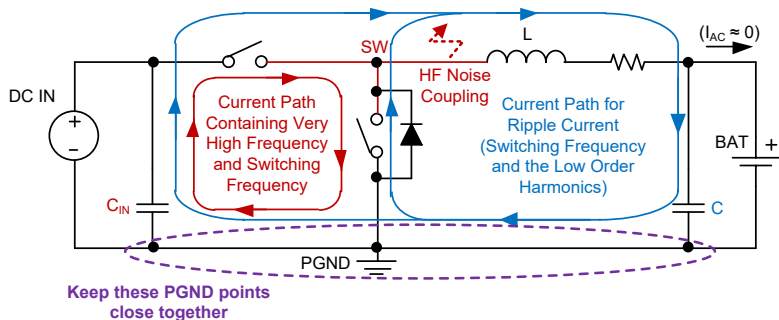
$(I_{AC} \approx 0)$

SW

L

DC IN

+

–

Current Path Containing Very High Frequency and Switching Frequency

HF Noise Coupling

Current Path for Ripple Current (Switching Frequency and the Low Order Harmonics)

BAT

+

$C_{IN}$

C

PGND

Keep these PGND points close together